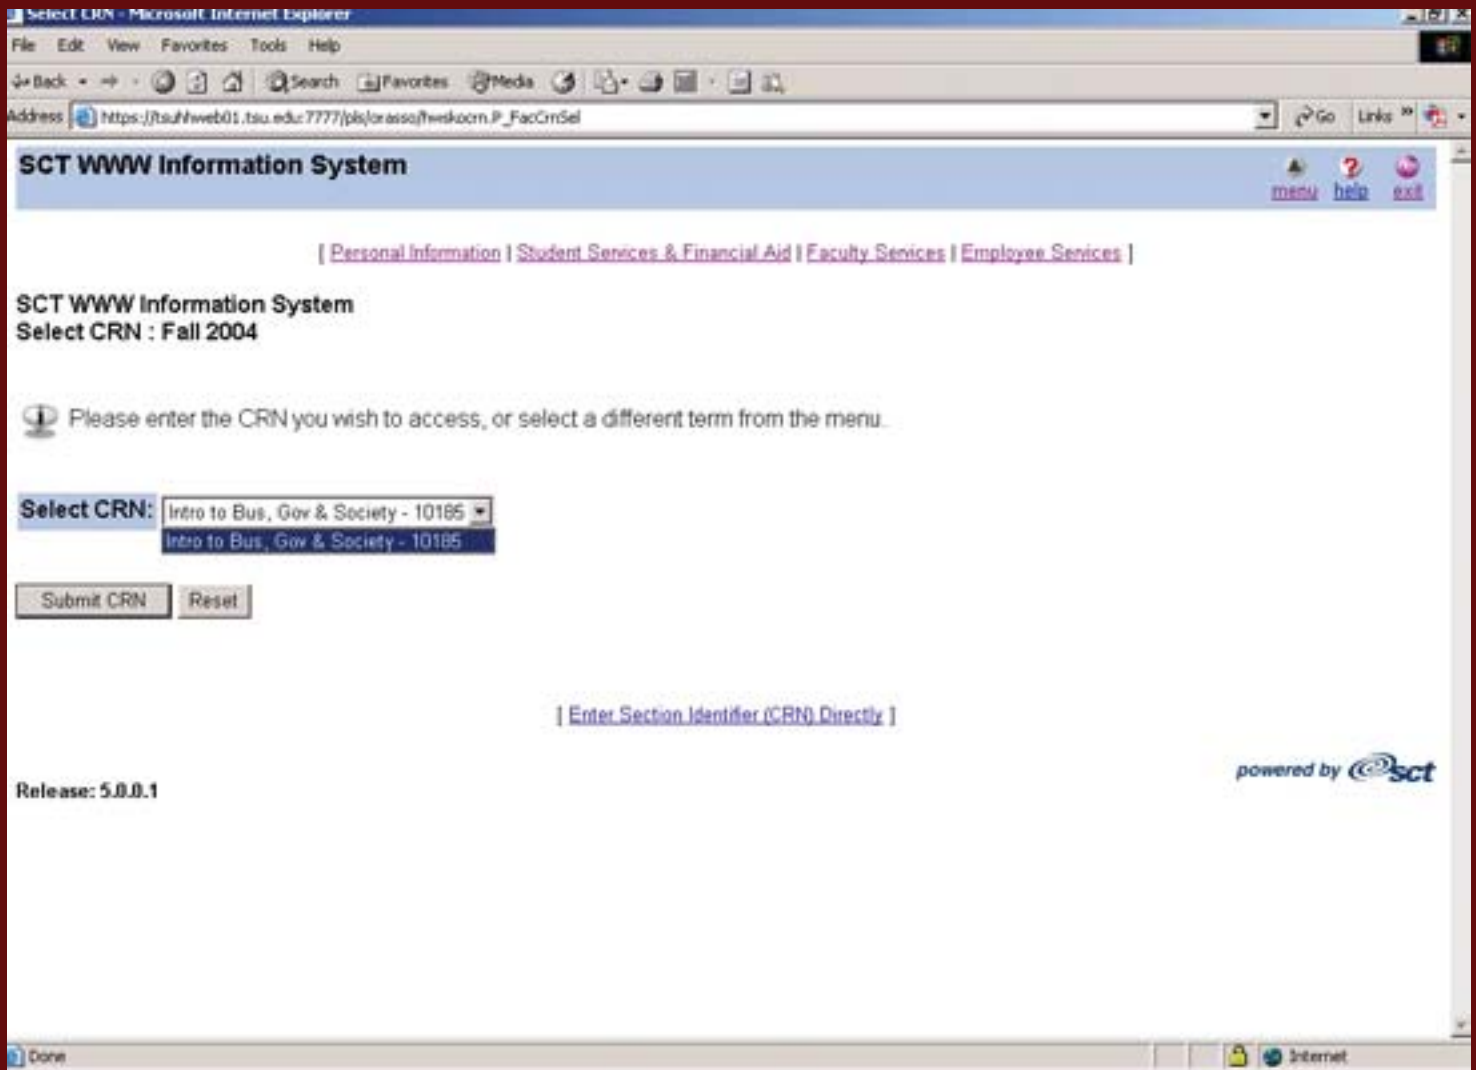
Select CRN - Microsoft Internet Explorer

File Edit View Favorites Tools Help

Back Search Favorites Media

Address https://tsuhhweb01.tsu.edu:7777/pls/orasso/fwskocrn.P_FacCrnSel Go Links

SCT WWW Information System

menu help exit

[ Personal Information | Student Services & Financial Aid | Faculty Services | Employee Services ]

SCT WWW Information System
Select CRN : Fall 2004

Please enter the CRN you wish to access, or select a different term from the menu.

Select CRN: Intro to Bus, Gov & Society - 10185
Intro to Bus, Gov & Society - 10185

Submit CRN Reset

[ Enter Section Identifier (CRN) Directly ]

Release: 5.0.0.1

powered by sct

Done Internet